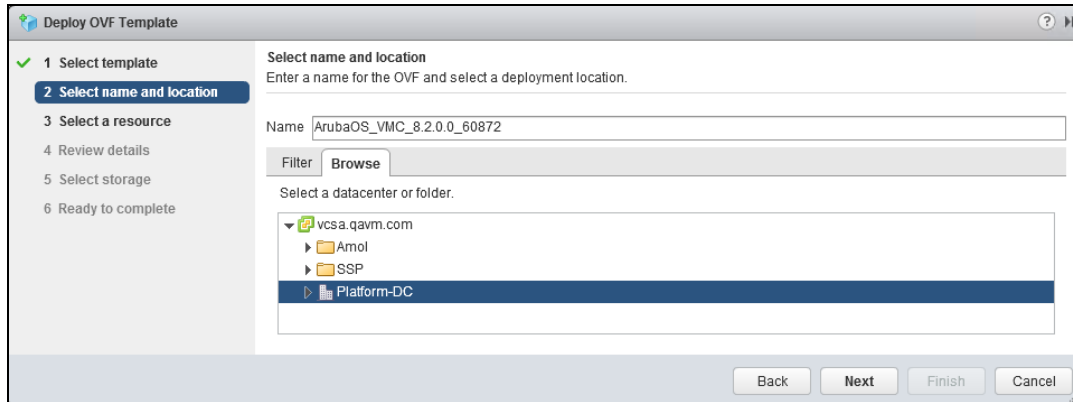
Deploy OVF Template

1 Select template
2 Select name and location
3 Select a resource
4 Review details
5 Select storage
6 Ready to complete

Select name and location
Enter a name for the OVF and select a deployment location.

Name ArubaOS_VMC_8.2.0.0_60872

Filter Browse

Select a datacenter or folder.

vcsa.qavm.com
Amol
SSP
Platform-DC

Back Next Finish Cancel